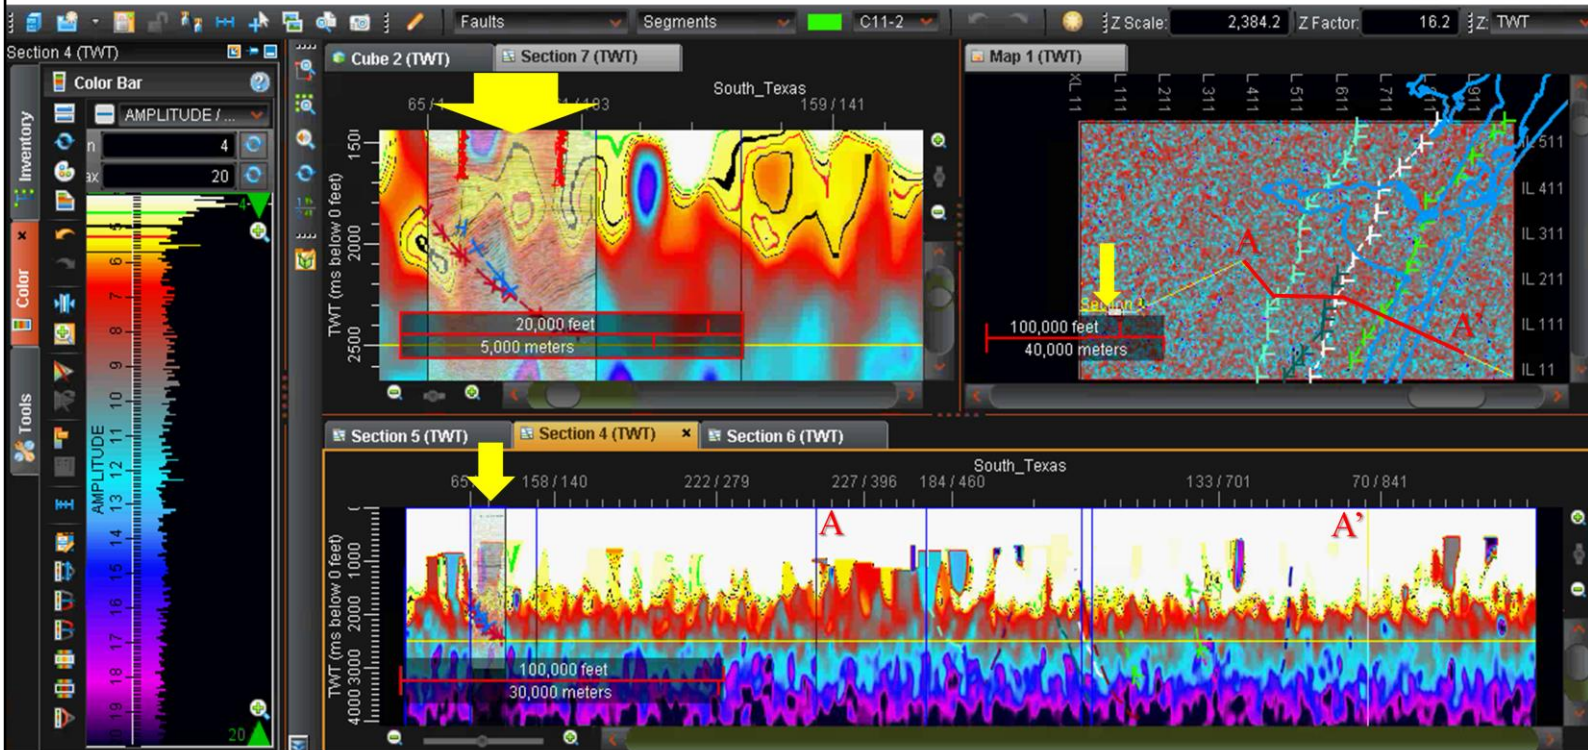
Faults Segments C11-2 Z Scale: 2,384.2 Z Factor: 16.2 Z: TWT

Section 4 (TWT)

Color Bar

AMPLITUDE / ...

n 4

ax 20

Inventory

Color

Tools

4

5

6

7

8

9

10

11

12

13

14

15

16

17

18

19

20

AMPLITUDE

Cube 2 (TWT)

Section 7 (TWT)

South_Texas

65 / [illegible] / 183 159 / 141

TWT (ms below 0 feet)

1500

2000

2500

20,000 feet

5,000 meters

Map 1 (TWT)

XL 11 L 111 L 211 L 311 L 411 L 511 L 611 L 711 L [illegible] L 911

IL 511

IL 411

IL 311

IL 211

IL 111

IL 11

A

A'

Section 3

100,000 feet

40,000 meters

Section 5 (TWT)

Section 4 (TWT)

Section 6 (TWT)

South_Texas

65 158 / 140 222 / 279 227 / 396 184 / 460 133 / 701 70 / 841

A

A'

TWT (ms below 0 feet)

1000

2000

3000

4000

100,000 feet

30,000 meters